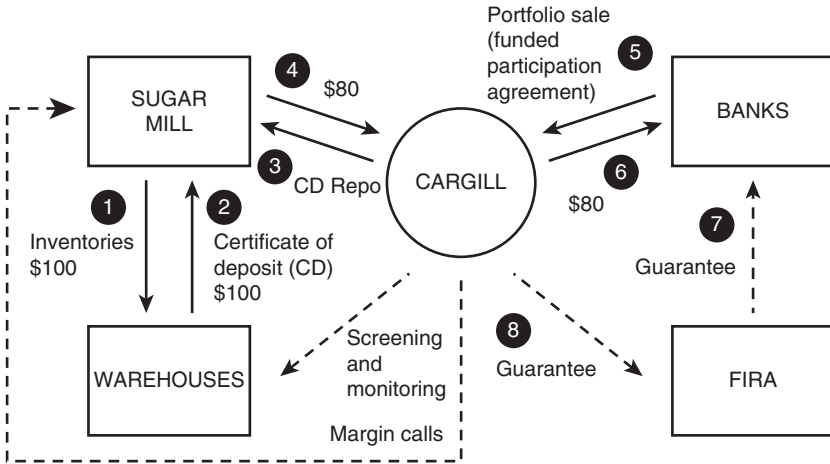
SUGAR MILL

4
$80

3
CD Repo

CARGILL

Portfolio sale (funded participation agreement)

5

BANKS

6
$80

1
Inventories
$100

2
Certificate of deposit (CD)
$100

7
Guarantee

WAREHOUSES

Screening and monitoring

Margin calls

8
Guarantee

FIRA